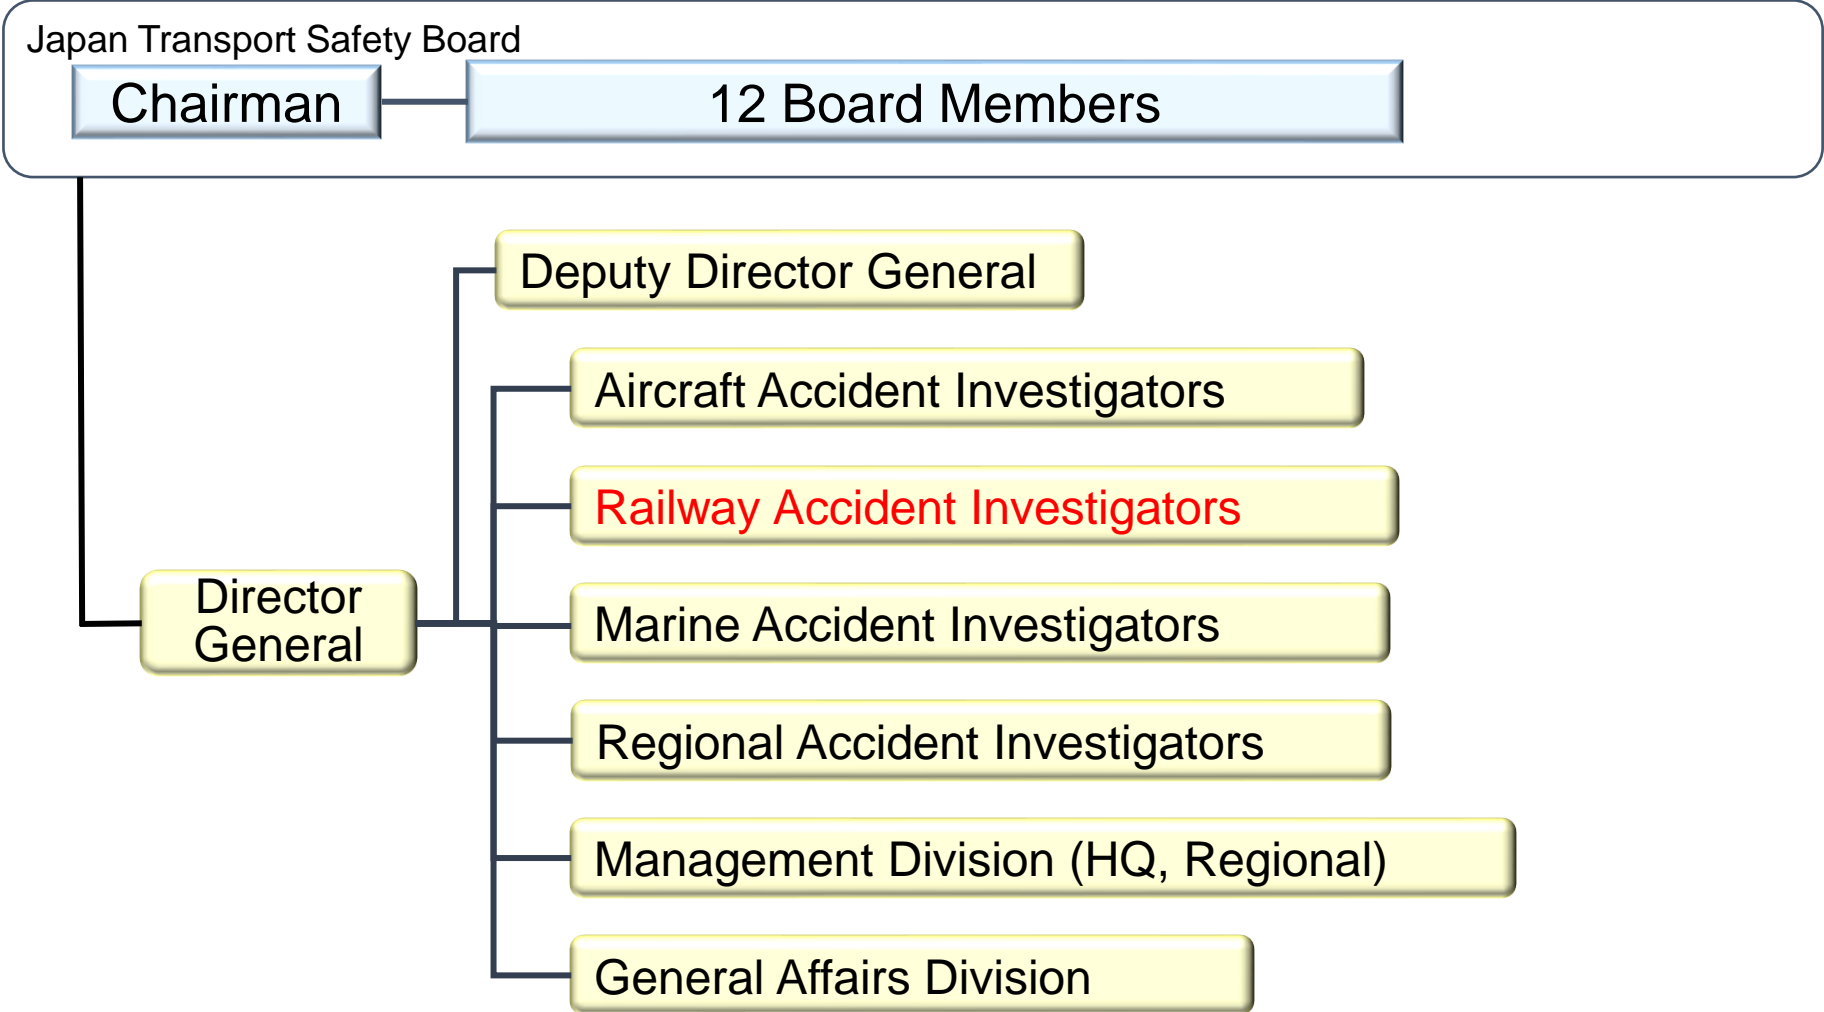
Japan Transport Safety Board

Chairman

12 Board Members

Director General

Deputy Director General

Aircraft Accident Investigators

Railway Accident Investigators

Marine Accident Investigators

Regional Accident Investigators

Management Division (HQ, Regional)

General Affairs Division